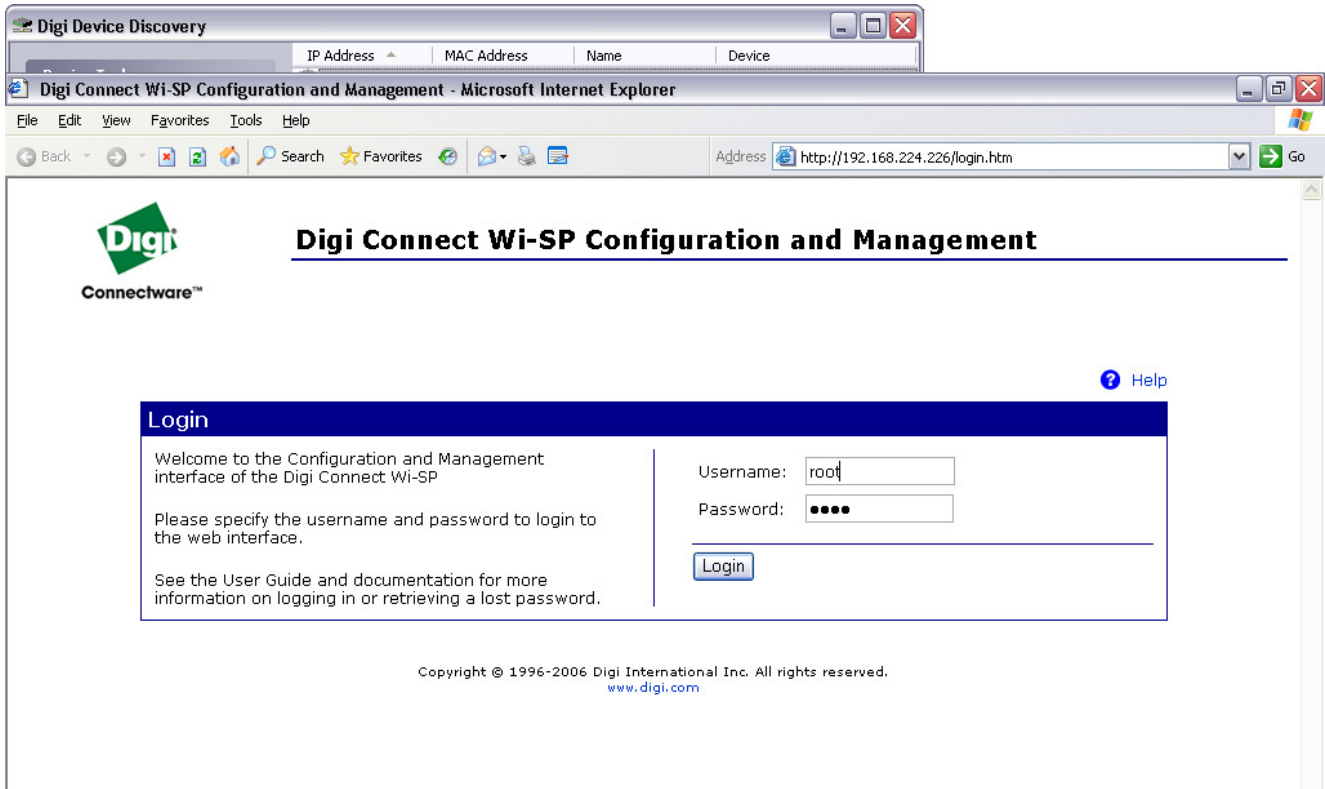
Digi Device Discovery

| IP Address | MAC Address | Name | Device |
|---|---|---|---|

Digi Connect Wi-SP Configuration and Management - Microsoft Internet Explorer

File Edit View Favorites Tools Help

Back Search Favorites Address http://192.168.224.226/login.htm Go

Digi

Connectware™

Digi Connect Wi-SP Configuration and Management

Help

Login

Welcome to the Configuration and Management interface of the Digi Connect Wi-SP

Please specify the username and password to login to the web interface.

See the User Guide and documentation for more information on logging in or retrieving a lost password.

Username: root

Password: ••••

Login

Copyright © 1996-2006 Digi International Inc. All rights reserved.
www.digi.com